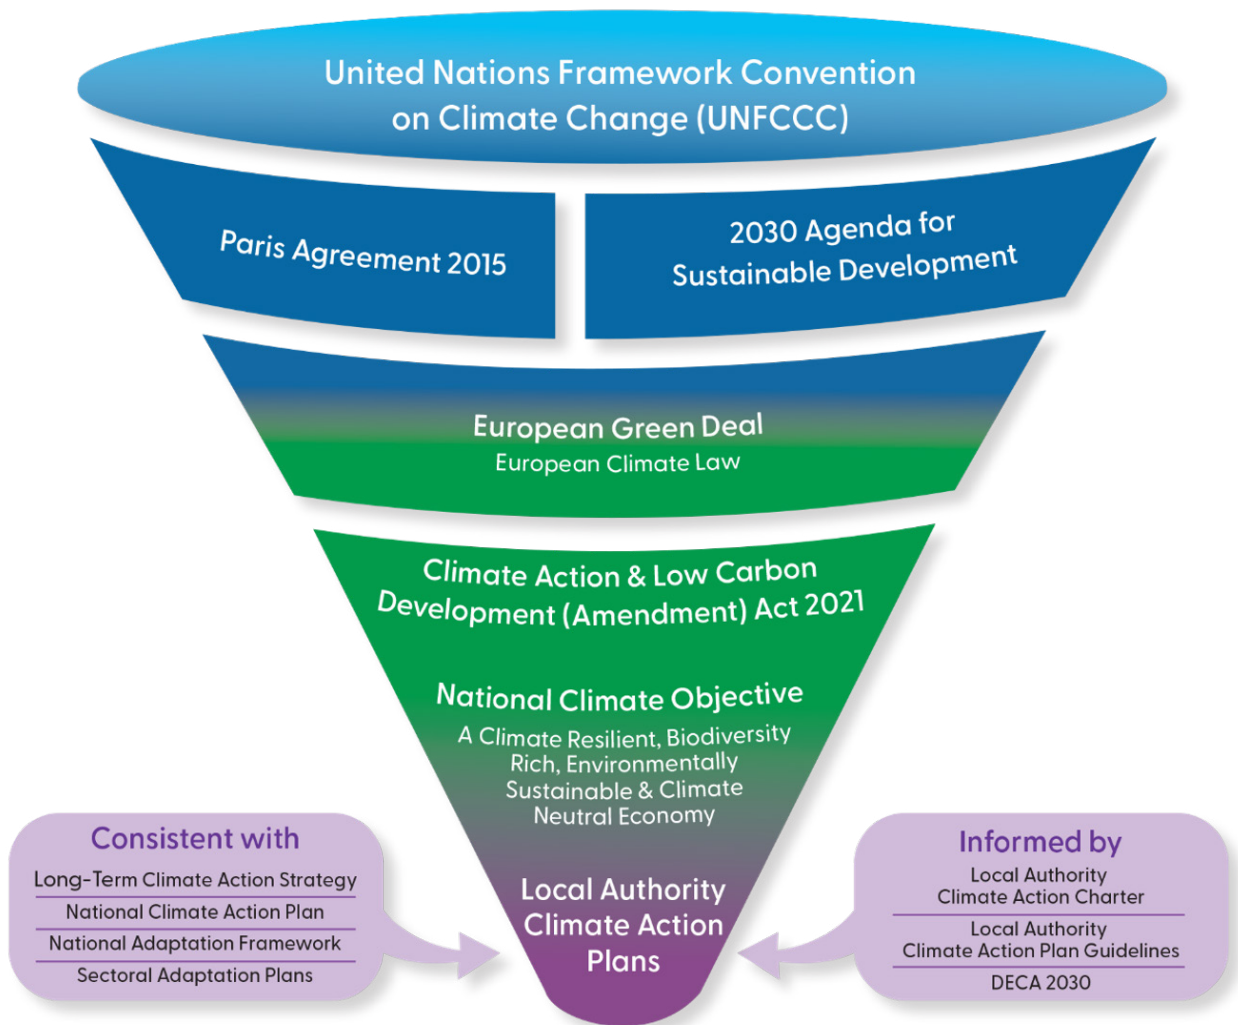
United Nations Framework Convention on Climate Change (UNFCCC)

Paris Agreement 2015

2030 Agenda for Sustainable Development

European Green Deal
European Climate Law

Climate Action & Low Carbon Development (Amendment) Act 2021

National Climate Objective
A Climate Resilient, Biodiversity Rich, Environmentally Sustainable & Climate Neutral Economy

Consistent with
Long-Term Climate Action Strategy
National Climate Action Plan
National Adaptation Framework
Sectoral Adaptation Plans

Local Authority Climate Action Plans

Informed by
Local Authority Climate Action Charter
Local Authority Climate Action Plan Guidelines
DECA 2030